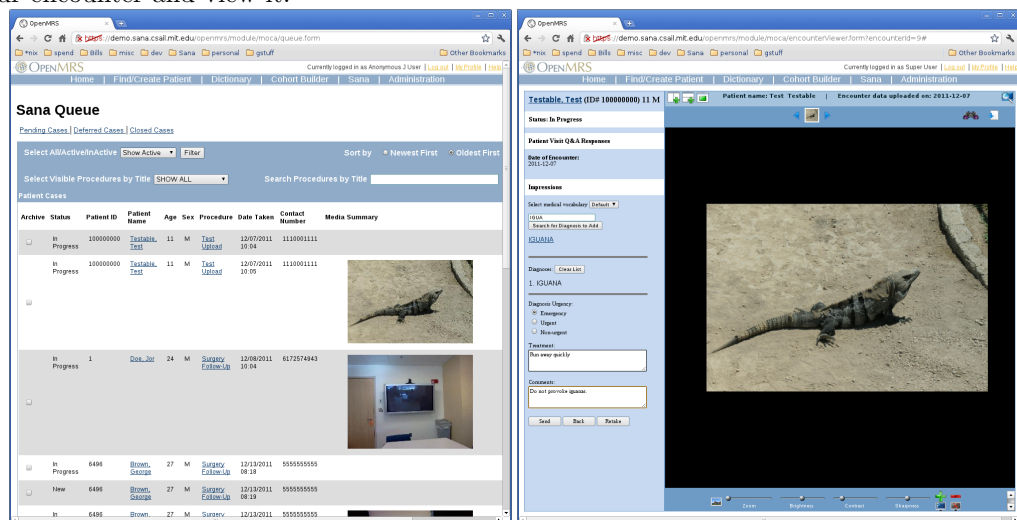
ar encounter and view it.

OpenMRS

https://demo.sana.csail.mit.edu/openmrs/module/moca/queue.form

*nix spend Bills misc dev Sana personal gstuff Other Bookmarks

OpenMRS Currently logged in as Anonymous J User | Log out | My Profile | Help

Home | Find/Create Patient | Dictionary | Cohort Builder | Sana | Administration

Sana Queue

Pending Cases | Deferred Cases | Closed Cases

Select All/Active/InActive Show Active Filter Sort by Newest First Oldest First

Select Visible Procedures by Title SHOW ALL Search Procedures by Title

Patient Cases

| Archive | Status | Patient ID | Patient Name | Age | Sex | Procedure | Date Taken | Contact Number | Media Summary |
|---|---|---|---|---|---|---|---|---|---|
| | In Progress | 100000000 | Testable, Test | 11 | M | Test Upload | 12/07/2011 10:04 | 1110001111 | |
| | In Progress | 100000000 | Testable, Test | 11 | M | Test Upload | 12/07/2011 10:05 | 1110001111 | |
| | In Progress | 1 | Doe, Jor | 24 | M | Surgery Follow-Up | 12/08/2011 10:04 | 6172574943 | |
| | In Progress | 6496 | Brown, George | 27 | M | Surgery Follow-Up | 12/13/2011 08:18 | 5555555555 | |
| | New | 6496 | Brown, George | 27 | M | Surgery Follow-Up | 12/13/2011 08:19 | 5555555555 | |
| | In | 6496 | Brown | 27 | M | Surgery | 12/13/2011 | 5555555555 | |

OpenMRS

https://demo.sana.csail.mit.edu/openmrs/module/moca/encounterViewer.form?encounterId=9#

*nix spend Bills misc dev Sana personal gstuff Other Bookmarks

OpenMRS Currently logged in as Super User | Log out | My Profile | Help

Home | Find/Create Patient | Dictionary | Cohort Builder | Sana | Administration

Testable, Test (ID# 100000000) 11 M

Patient name: Test Testable Encounter data uploaded on: 2011-12-07

Status: In Progress

Patient Visit Q&A Responses

Date of Encounter: 2011-12-07

Impressions

Select medical vocabulary Default

IGUANA

Search for Diagnosis to Add

IGUANA

Diagnoses: Clear List

1. IGUANA

Diagnosis Urgency:
Emergency
Urgent
Non-urgent

Treatment:
Run away quickly

Comments:
Do not provoke iguanas.

Send Back Retake

Zoom Brightness Contrast Sharpness